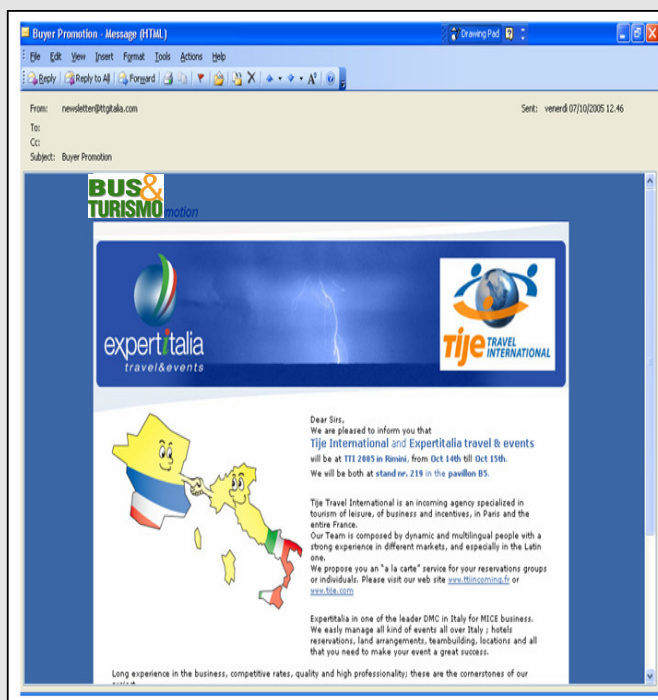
Buyer Promotion - Message (HTML)

Drawing Pad

File Edit View Insert Format Tools Actions Help

Reply Reply to All Forward

From: newsletter@ttgitalia.com

Sent: venerdì 07/10/2005 12.46

To:
Cc:
Subject: Buyer Promotion

BUS& TURISMO motion

expertitalia travel&events

tije TRAVEL INTERNATIONAL

Dear Sirs,
We are pleased to inform you that
Tije International and Expertitalia travel & events will be at TTI 2005 in Rimini, from Oct 14th till Oct 15th.
We will be both at stand nr. 219 in the pavillon B5.

Tije Travel International is an incoming agency specialized in tourism of leisure, of business and incentives, in Paris and the entire France.
Our Team is composed by dynamic and multilingual people with a strong experience in different markets, and especially in the Latin one.
We propose you an "a la carte" service for your reservations groups or individuals. Please visit our web site www.tijeincoming.fr or www.tije.com

Expertitalia in one of the leader DMC in Italy for MICE business. We easly manage all kind of events all over Italy ; hotels reservations, land arrangements, teambuilding, locations and all that you need to make your event a great success.

Long experience in the business, competitive rates, quality and high professionality; these are the cornerstones of our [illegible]